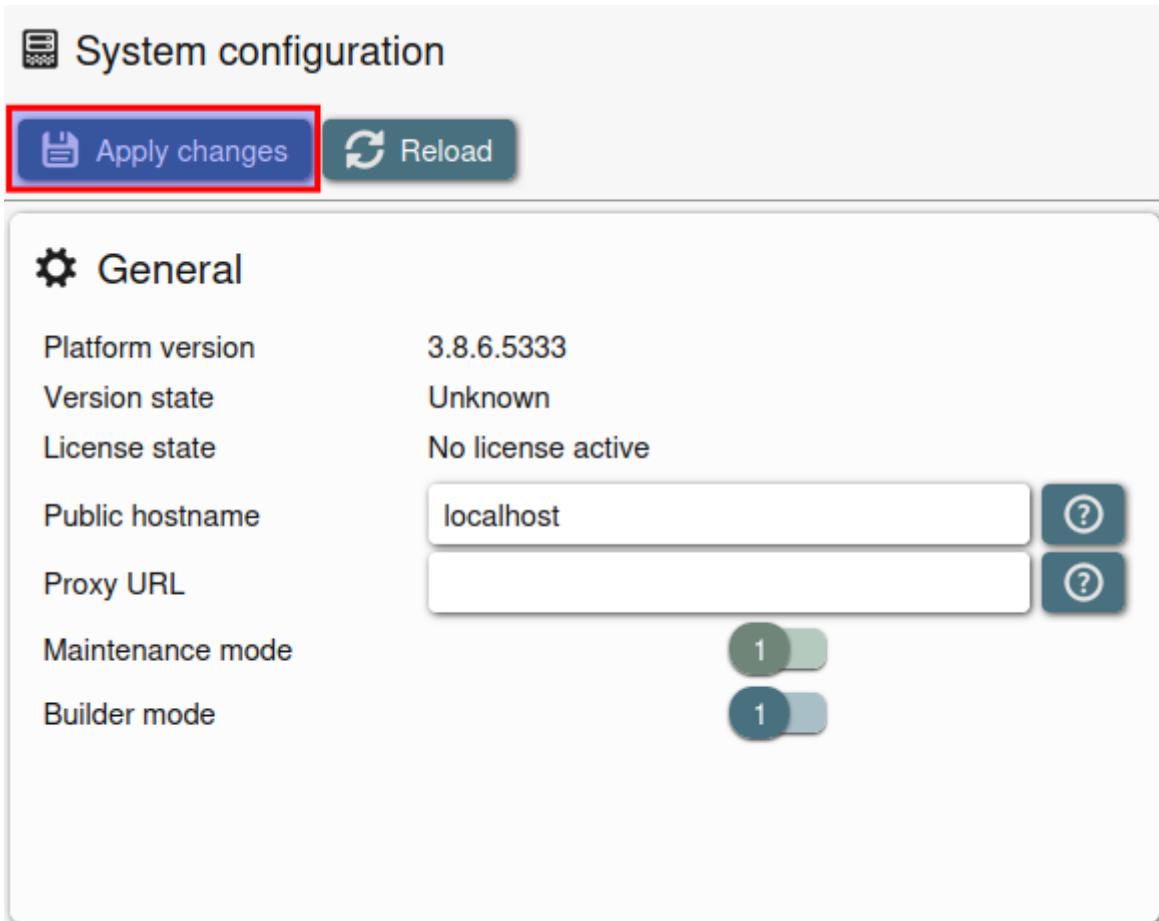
System configuration

Apply changes Reload

General

Platform version 3.8.6.5333
Version state Unknown
License state No license active
Public hostname localhost
Proxy URL
Maintenance mode 1
Builder mode 1